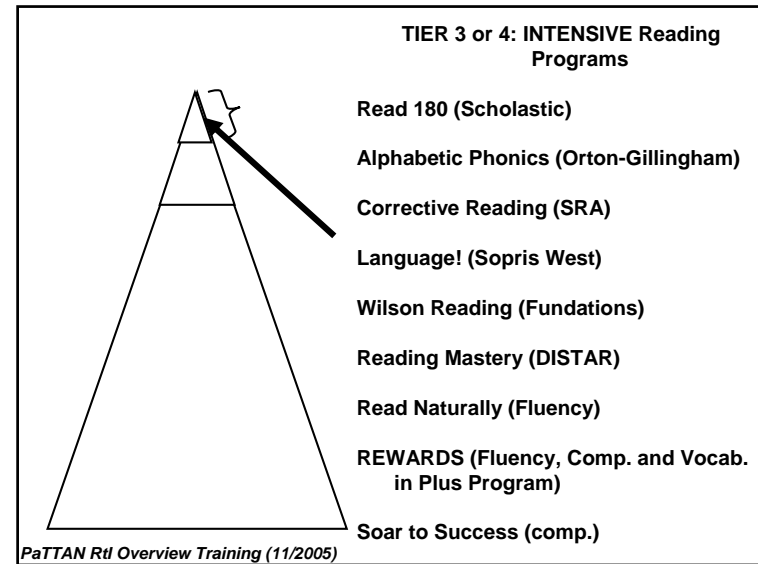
TIER 3 or 4: INTENSIVE Reading Programs

Read 180 (Scholastic)

Alphabetic Phonics (Orton-Gillingham)

Corrective Reading (SRA)

Language! (Sopris West)

Wilson Reading (Fundations)

Reading Mastery (DISTAR)

Read Naturally (Fluency)

REWARDS (Fluency, Comp. and Vocab. in Plus Program)

Soar to Success (comp.)

PaTTAN RtI Overview Training (11/2005)